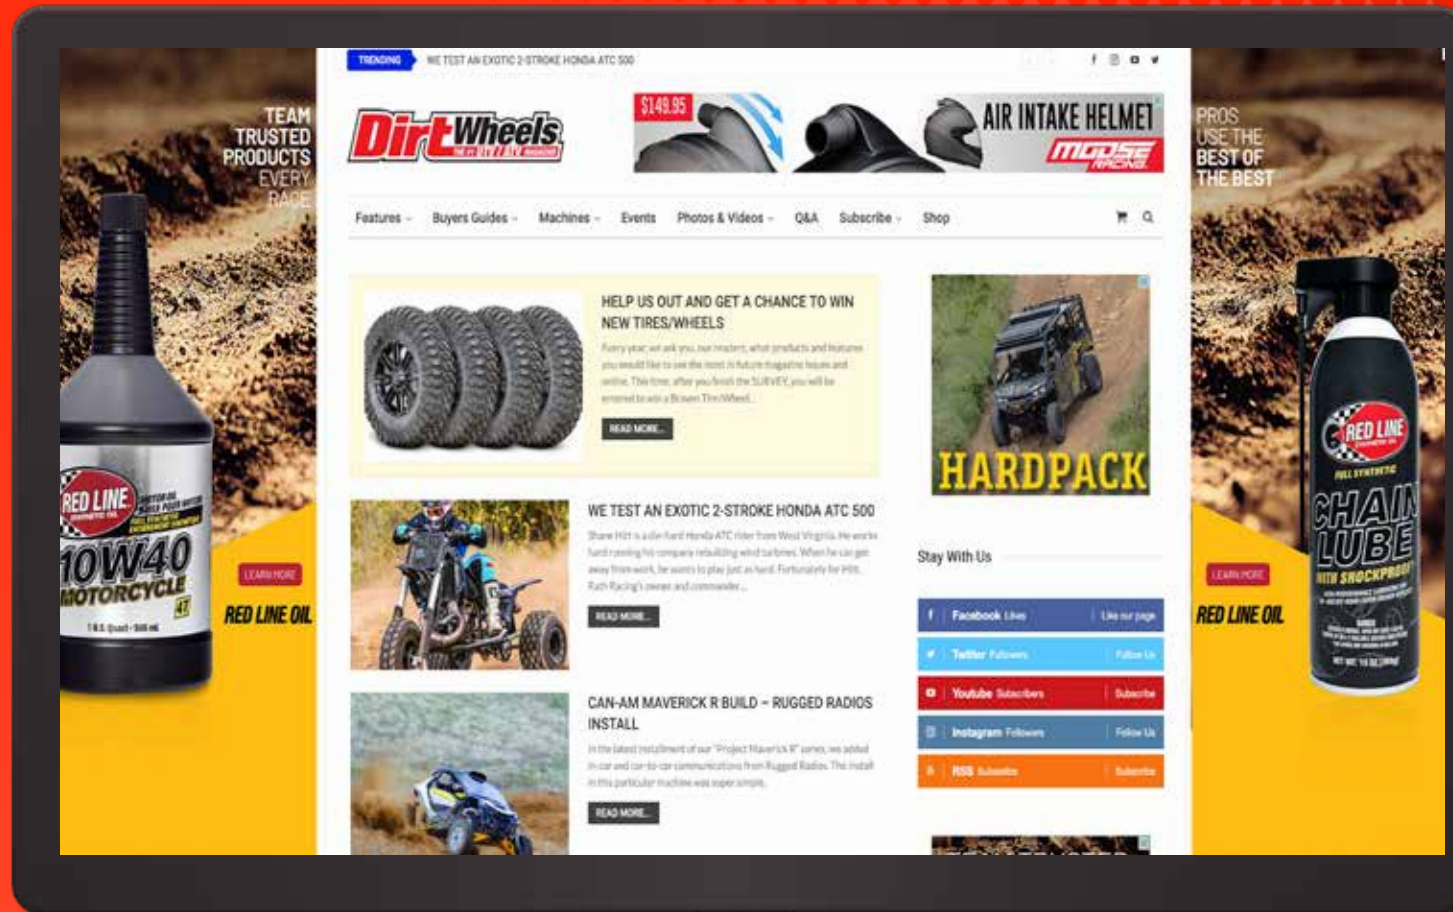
TRENDING WE TEST AN EXOTIC 2-STROKE HONDA ATC 500

Dirt Wheels

$149.95 AIR INTAKE HELMET MOOSE RACING

TEAM TRUSTED PRODUCTS EVERY RACE

RED LINE 10W40 MOTORCYCLE

LEARN MORE

RED LINE OIL

PROS USE THE BEST OF THE BEST

RED LINE CHAIN LUBE WITH SHOCKPROOF

LEARN MORE

RED LINE OIL

Features Buyers Guides Machines Events Photos & Videos Q&A Subscribe Shop

HELP US OUT AND GET A CHANCE TO WIN NEW TIRES/WHEELS

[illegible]

READ MORE

WE TEST AN EXOTIC 2-STROKE HONDA ATC 500

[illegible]

READ MORE

CAN-AM MAVERICK R BUILD – RUGGED RADIOS INSTALL

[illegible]

READ MORE

HARDPACK

Stay With Us

Facebook Likes Like our page

Twitter Followers Follow Us

Youtube Subscribers Subscribe

Instagram Followers Follow Us

RSS Subscribe Subscribe